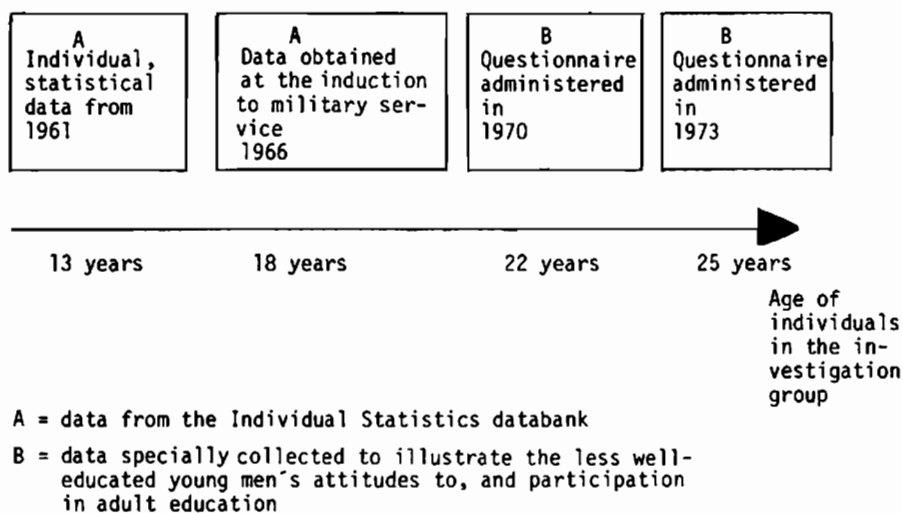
A
Individual, statistical data from 1961

A
Data obtained at the induction to military service
1966

B
Questionnaire administered in 1970

B
Questionnaire administered in 1973

13 years

18 years

22 years

25 years

Age of individuals in the investigation group

A = data from the Individual Statistics databank

B = data specially collected to illustrate the less well-educated young men´s attitudes to, and participation in adult education